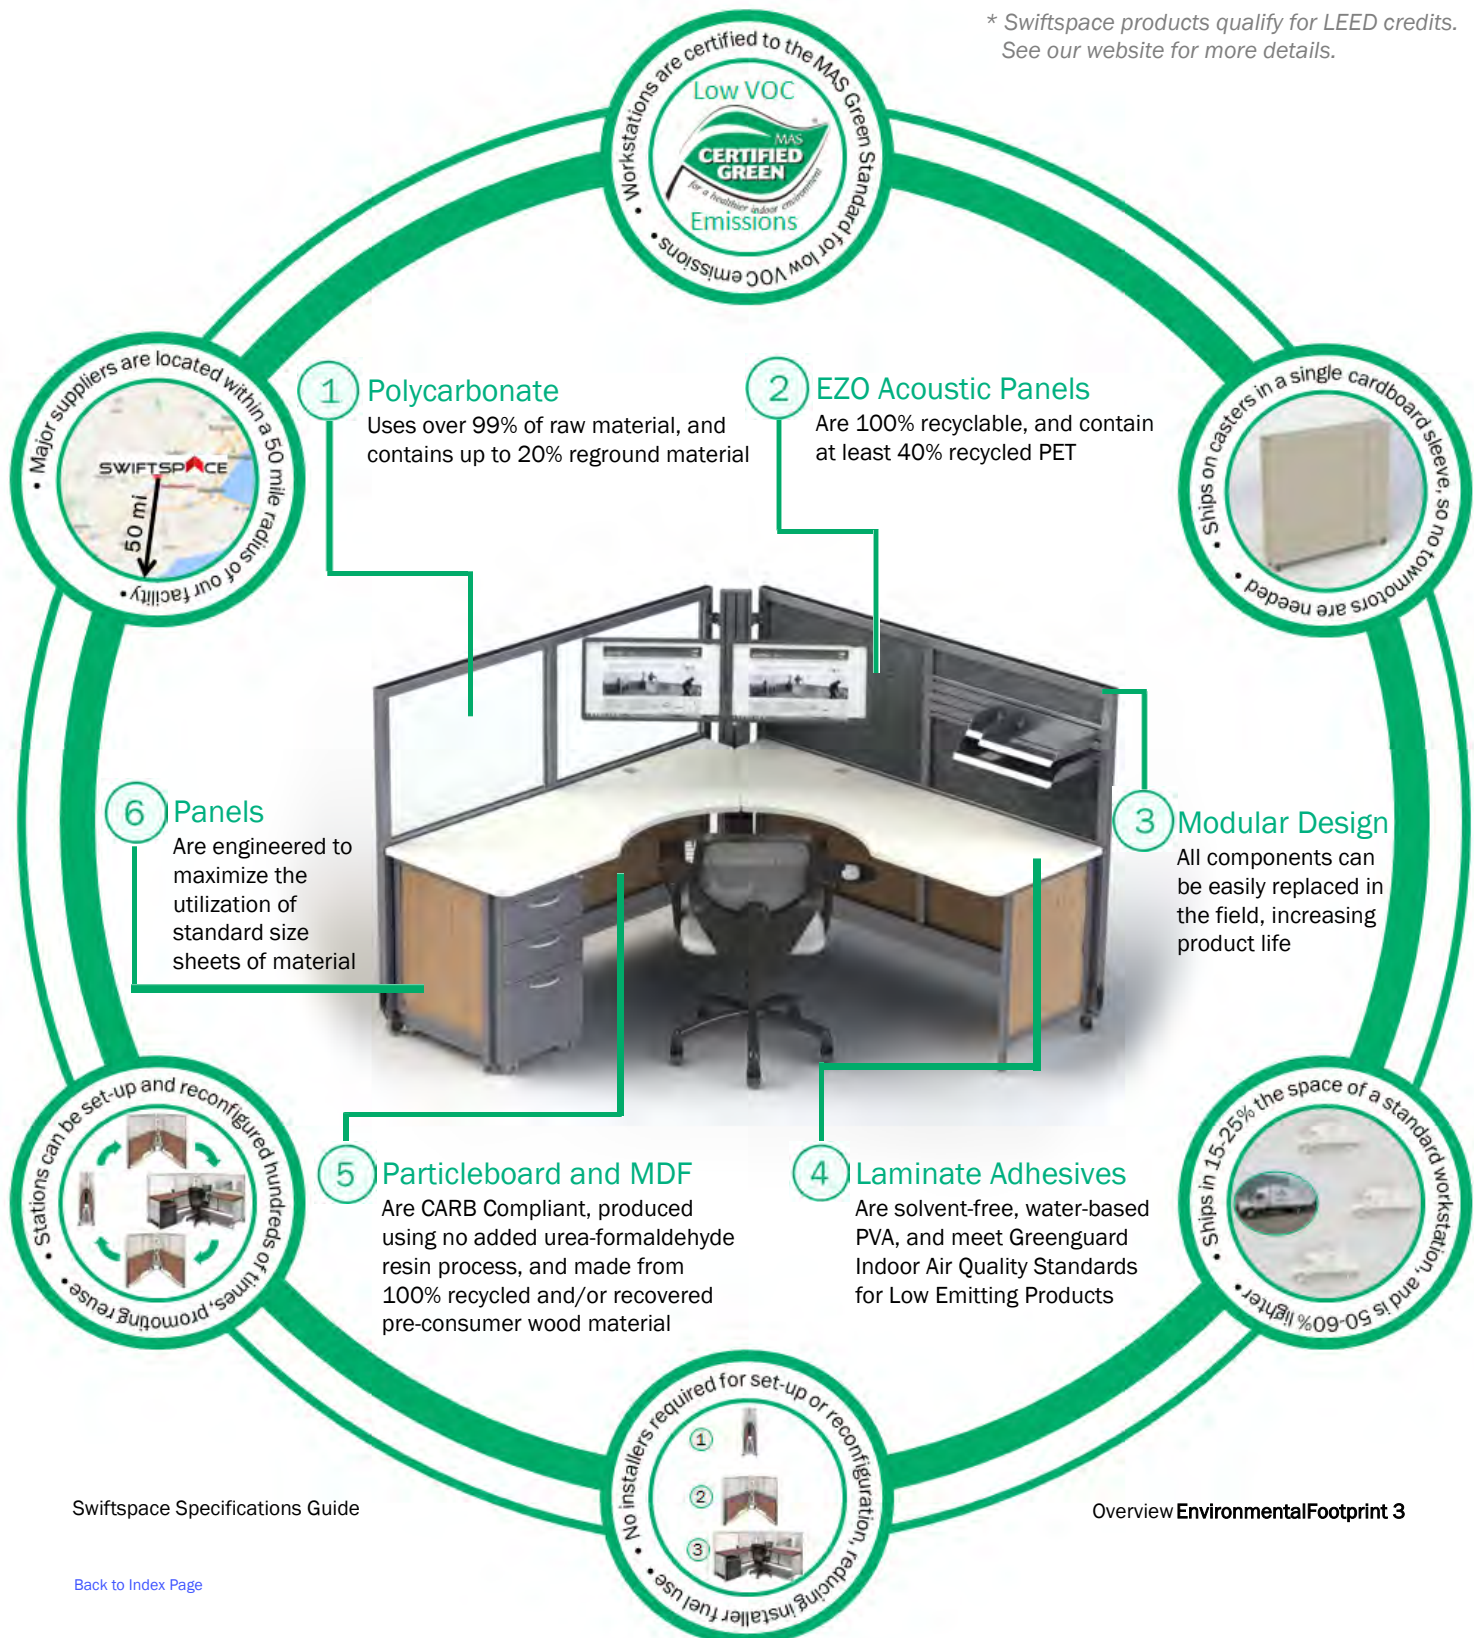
* Swiftspace products qualify for LEED credits.
See our website for more details.

Workstations are certified to the MAS Green Standard for low VOC emissions •

Low VOC
MAS
CERTIFIED
GREEN
for a healthier indoor environment
Emissions

• Major suppliers are located within a 50 mile radius of our facility •

SWIFTSPACE
50 mi

• Ships on casters in a single cardboard sleeve, so no towmotors are needed •

1 Polycarbonate
Uses over 99% of raw material, and contains up to 20% reground material

2 EZO Acoustic Panels
Are 100% recyclable, and contain at least 40% recycled PET

6 Panels
Are engineered to maximize the utilization of standard size sheets of material

3 Modular Design
All components can be easily replaced in the field, increasing product life

• Stations can be set-up and reconfigured hundreds of times, promoting reuse •

• Ships in 15-25% the space of a standard workstation, and is 50-60% lighter •

5 Particleboard and MDF
Are CARB Compliant, produced using no added urea-formaldehyde resin process, and made from 100% recycled and/or recovered pre-consumer wood material

4 Laminate Adhesives
Are solvent-free, water-based PVA, and meet Greenguard Indoor Air Quality Standards for Low Emitting Products

• No installers required for set-up or reconfiguration, reducing installer fuel use •

1
2
3

Swiftspace Specifications Guide

Overview EnvironmentalFootprint 3

Back to Index Page